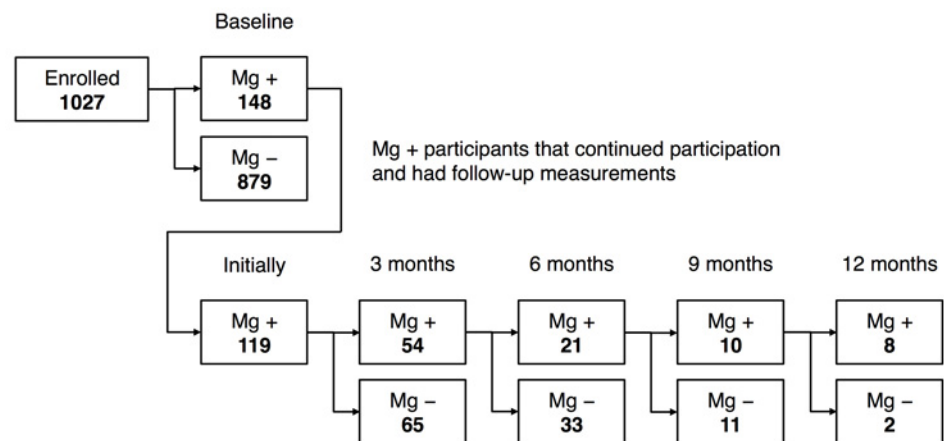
Baseline

Enrolled
1027

Mg +
148

Mg –
879

Mg + participants that continued participation and had follow-up measurements

Initially

Mg +
119

3 months

Mg +
54

Mg –
65

6 months

Mg +
21

Mg –
33

9 months

Mg +
10

Mg –
11

12 months

Mg +
8

Mg –
2